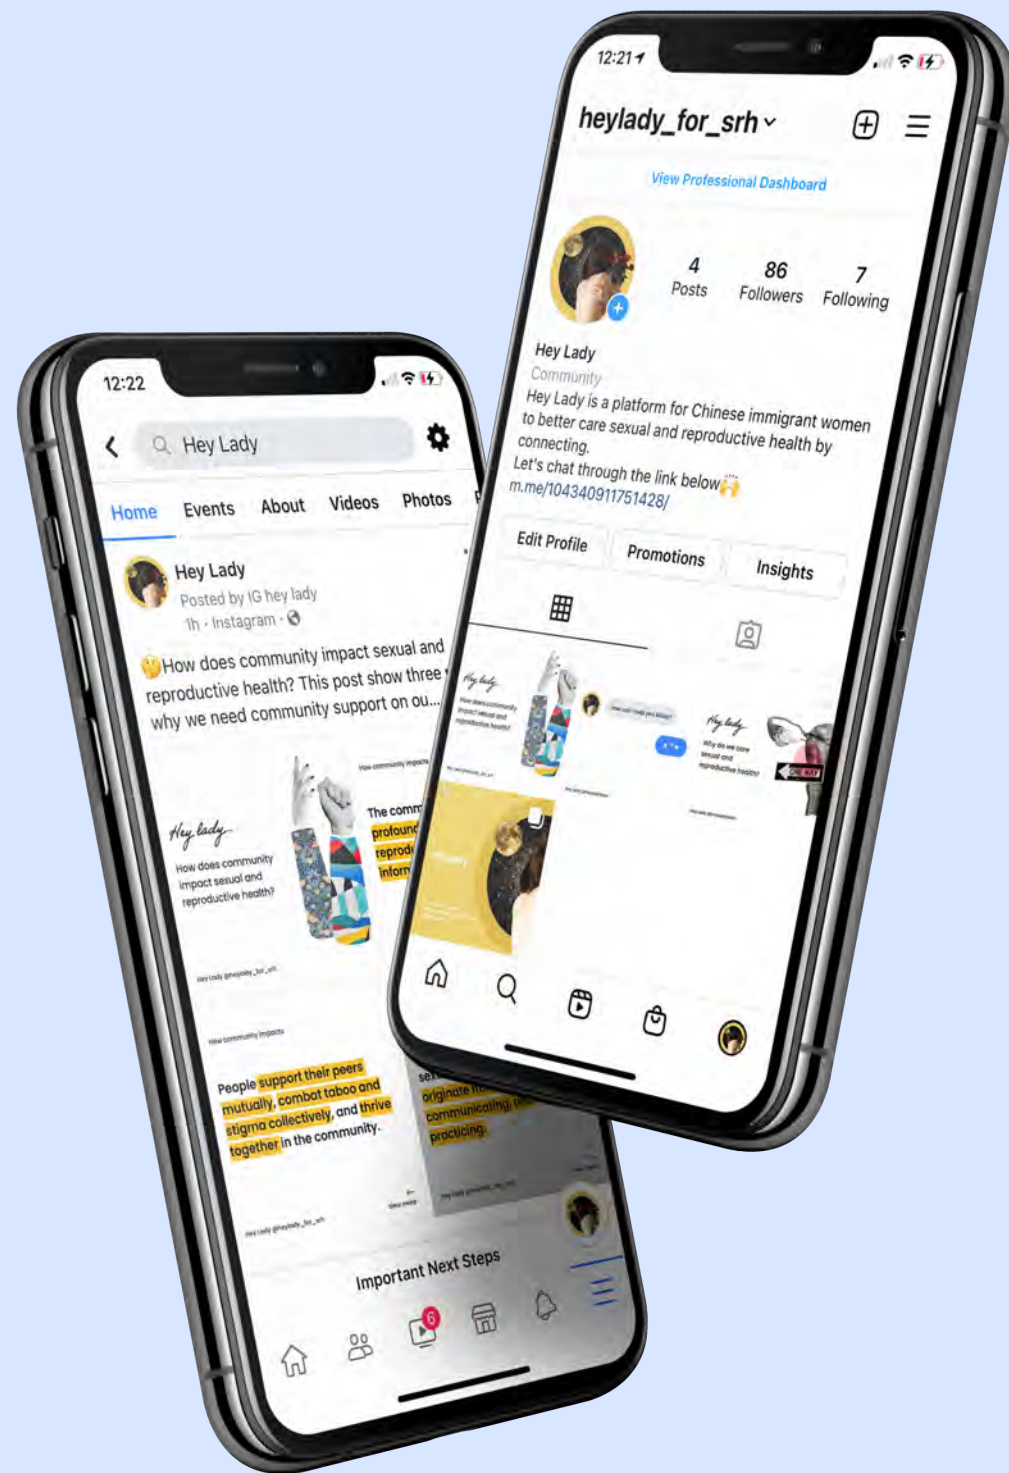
12:21

heylady_for_srh

View Professional Dashboard

4
Posts

86
Followers

7
Following

Hey Lady
Community
Hey Lady is a platform for Chinese immigrant women to better care sexual and reproductive health by connecting.
Let's chat through the link below🙌
m.me/104340911751428/

Edit Profile
Promotions
Insights

Hey lady
How does community impact sexual and reproductive health

Hey lady
Why do we care sexual and reproductive health?

12:22

Hey Lady

Home
Events
About
Videos
Photos

Hey Lady
Posted by IG hey lady
1h · Instagram ·

🤔How does community impact sexual and reproductive health? This post show three why we need community support on ou...

Hey lady
How does community impact sexual and reproductive health?

How community impacts

The comm
profound
reprod
inform

Hey Lady @heylady_for_srh

How community impacts

People support their peers mutually, combat taboo and stigma collectively, and thrive together in the community.

sex
originate
communicating
practicing.

Hey Lady @heylady_for_srh

Important Next Steps

6